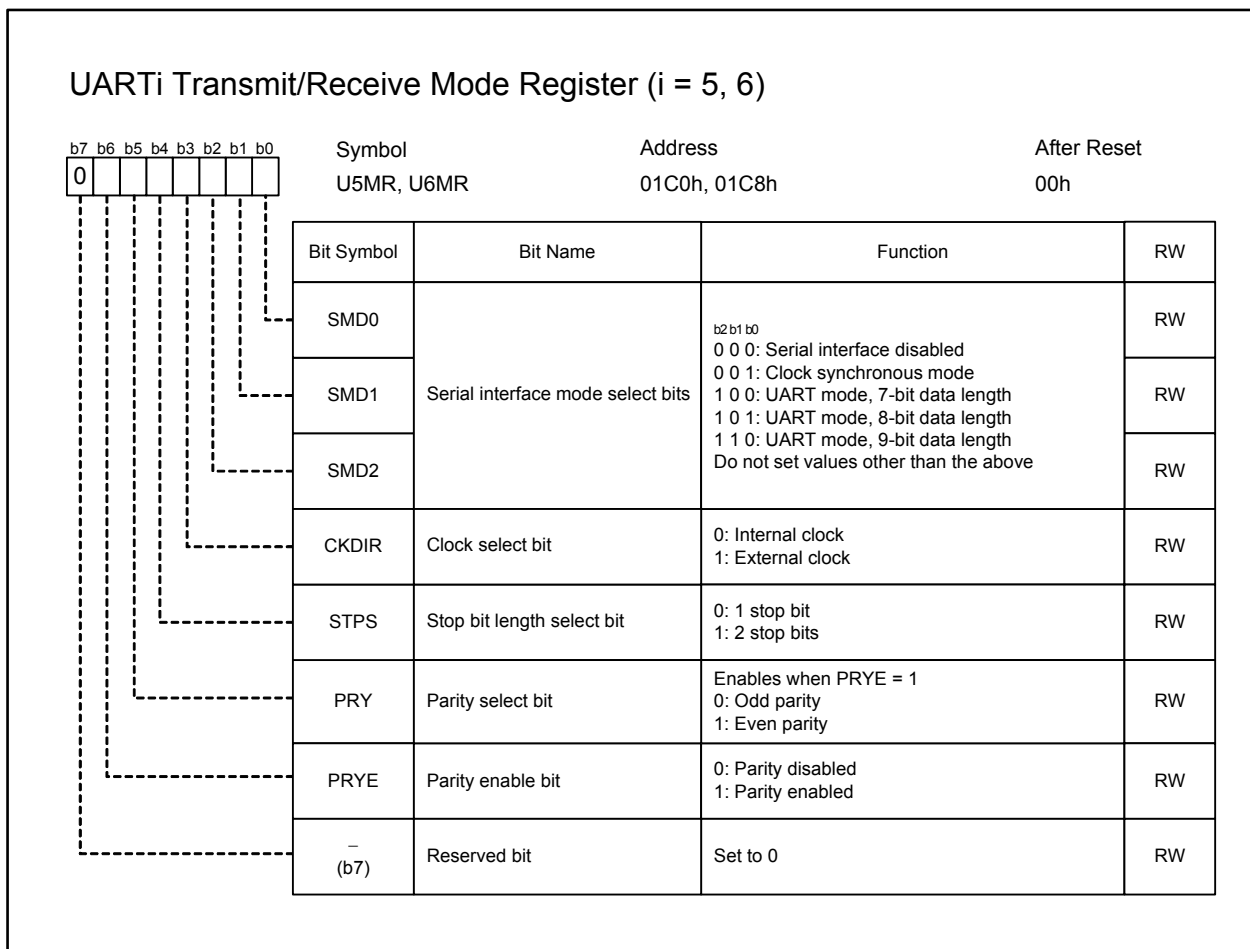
UARTi Transmit/Receive Mode Register (i = 5, 6)

b7 b6 b5 b4 b3 b2 b1 b0
0

| Symbol | Address | After Reset |
|---|---|---|
| U5MR, U6MR | 01C0h, 01C8h | 00h |

| Bit Symbol | Bit Name | Function | RW |
|---|---|---|---|
| SMD0 | Serial interface mode select bits | b2 b1 b0<br>0 0 0: Serial interface disabled<br>0 0 1: Clock synchronous mode<br>1 0 0: UART mode, 7-bit data length<br>1 0 1: UART mode, 8-bit data length<br>1 1 0: UART mode, 9-bit data length<br>Do not set values other than the above | RW |
| SMD1 | | | RW |
| SMD2 | | | RW |
| CKDIR | Clock select bit | 0: Internal clock<br>1: External clock | RW |
| STPS | Stop bit length select bit | 0: 1 stop bit<br>1: 2 stop bits | RW |
| PRY | Parity select bit | Enables when PRYE = 1<br>0: Odd parity<br>1: Even parity | RW |
| PRYE | Parity enable bit | 0: Parity disabled<br>1: Parity enabled | RW |
| –<br>(b7) | Reserved bit | Set to 0 | RW |